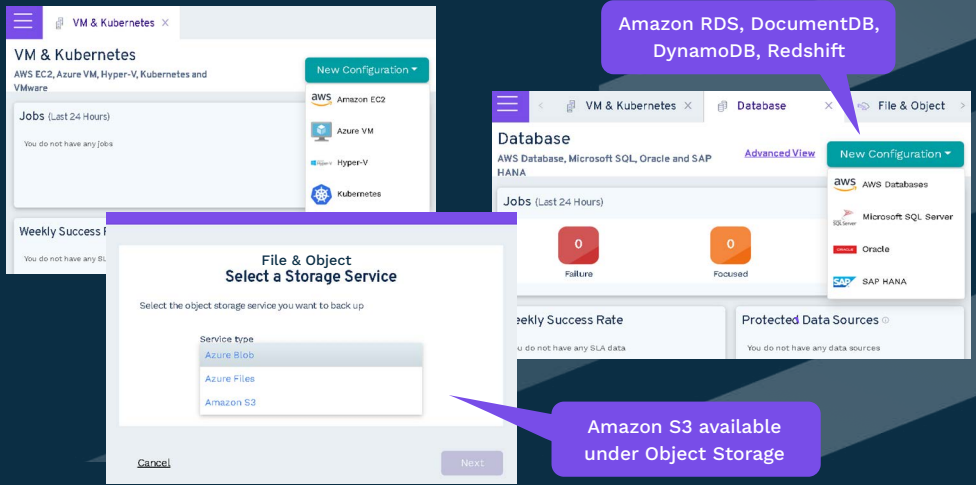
VM & Kubernetes ×

VM & Kubernetes
AWS EC2, Azure VM, Hyper-V, Kubernetes and VMware

New Configuration ▾
Amazon EC2
Azure VM
Hyper-V
Kubernetes

Jobs (Last 24 Hours)
You do not have any jobs

Weekly Success R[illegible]
You do not have any SL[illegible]

Amazon RDS, DocumentDB, DynamoDB, Redshift

VM & Kubernetes | Database × | File & Object

Database
AWS Database, Microsoft SQL, Oracle and SAP HANA
Advanced View
New Configuration ▾
AWS Databases
Microsoft SQL Server
Oracle
SAP HANA

Jobs (Last 24 Hours)
0
Failure
0
Focused

Weekly Success Rate
You do not have any SLA data

Protected Data Sources
You do not have any data sources

File & Object
Select a Storage Service
Select the object storage service you want to back up
Service type
Azure Blob
Azure Files
Amazon S3

Cancel
Next

Amazon S3 available under Object Storage